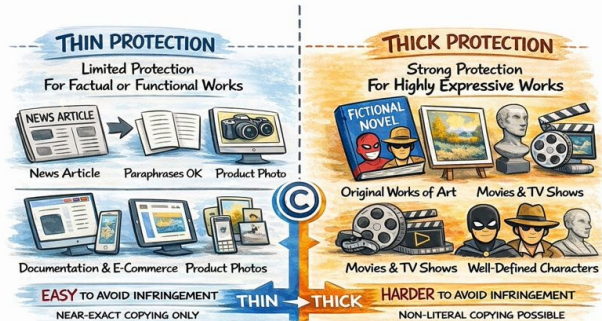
THIN PROTECTION

Limited Protection For Factual or Functional Works

NEWS ARTICLE

News Article

Paraphrases OK

Product Photo

Documentation & E-Commerce

Product Photos

EASY TO AVOID INFRINGEMENT

NEAR-EXACT COPYING ONLY

THICK PROTECTION

Strong Protection For Highly Expressive Works

FICTIONAL NOVEL

Original Works of Art

Movies & TV Shows

Movies & TV Shows

Well-Defined Characters

HARDER TO AVOID INFRINGEMENT

NON-LITERAL COPYING POSSIBLE

©

THIN → THICK